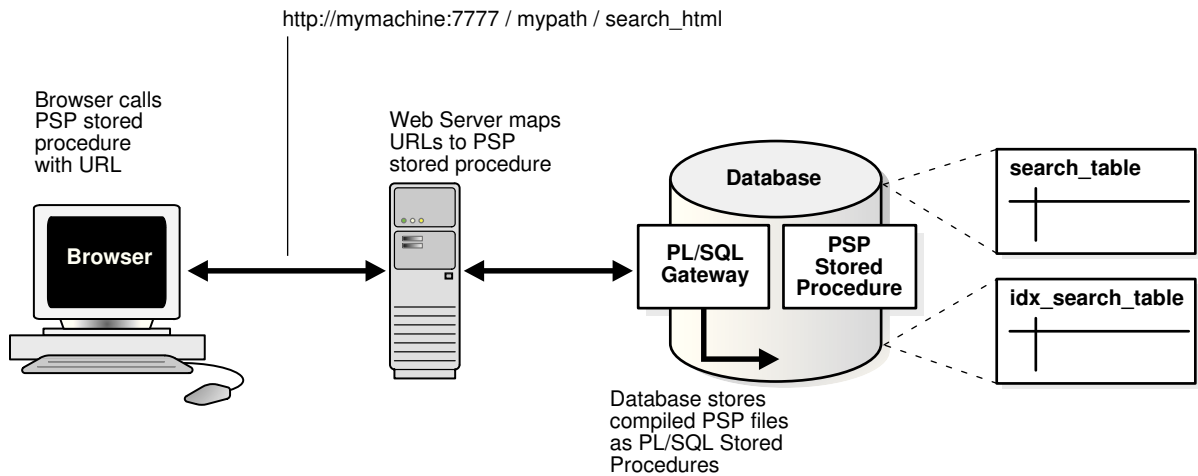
http://mymachine:7777 / mypath / search_html

Browser calls PSP stored procedure with URL

Browser

Web Server maps URLs to PSP stored procedure

Database

PL/SQL Gateway

PSP Stored Procedure

search_table

idx_search_table

Database stores compiled PSP files as PL/SQL Stored Procedures